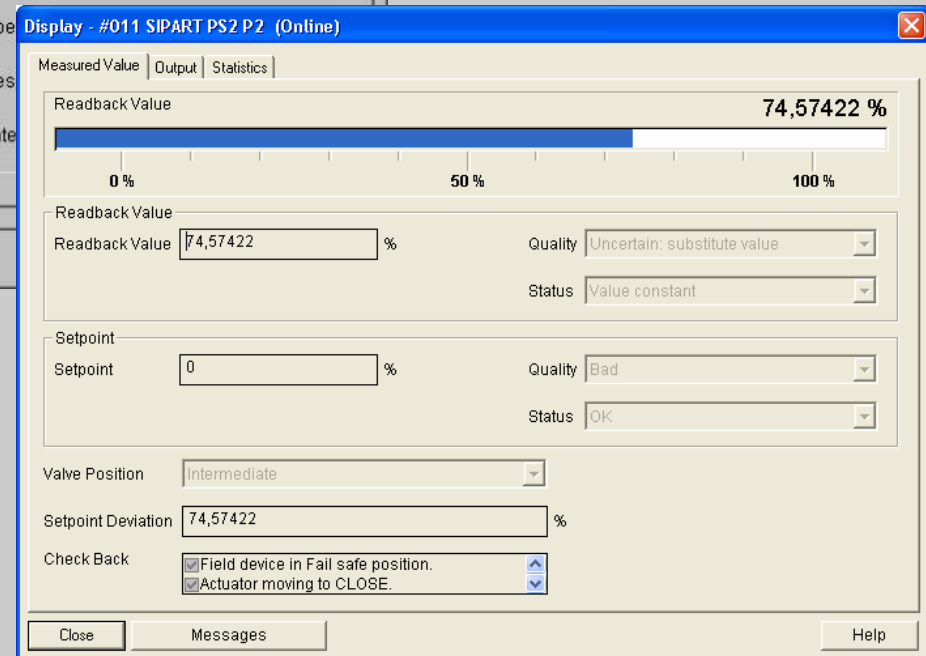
Display - #011 SIPART PS2 P2 (Online)

Measured Value | Output | Statistics

Readback Value

74,57422 %

0 %

50 %

100 %

Readback Value

Readback Value 74,57422 %

Quality Uncertain: substitute value

Status Value constant

Setpoint

Setpoint 0 %

Quality Bad

Status OK

Valve Position Intermediate

Setpoint Deviation 74,57422 %

Check Back

Field device in Fail safe position.

Actuator moving to CLOSE.

Close

Messages

Help